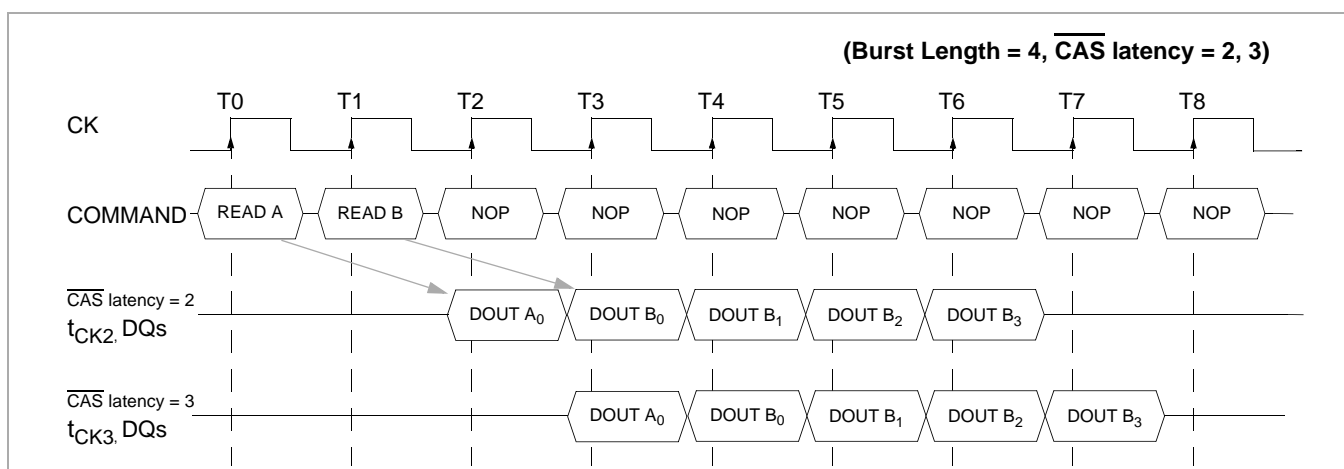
(Burst Length = 4, $\overline{\text{CAS}}$ latency = 2, 3)

T0 T1 T2 T3 T4 T5 T6 T7 T8

CK

COMMAND READ A READ B NOP NOP NOP NOP NOP NOP NOP

$\overline{\text{CAS}}$ latency = 2
$t_{CK2}$, DQs

DOUT $A_0$ DOUT $B_0$ DOUT $B_1$ DOUT $B_2$ DOUT $B_3$

$\overline{\text{CAS}}$ latency = 3
$t_{CK3}$, DQs

DOUT $A_0$ DOUT $B_0$ DOUT $B_1$ DOUT $B_2$ DOUT $B_3$